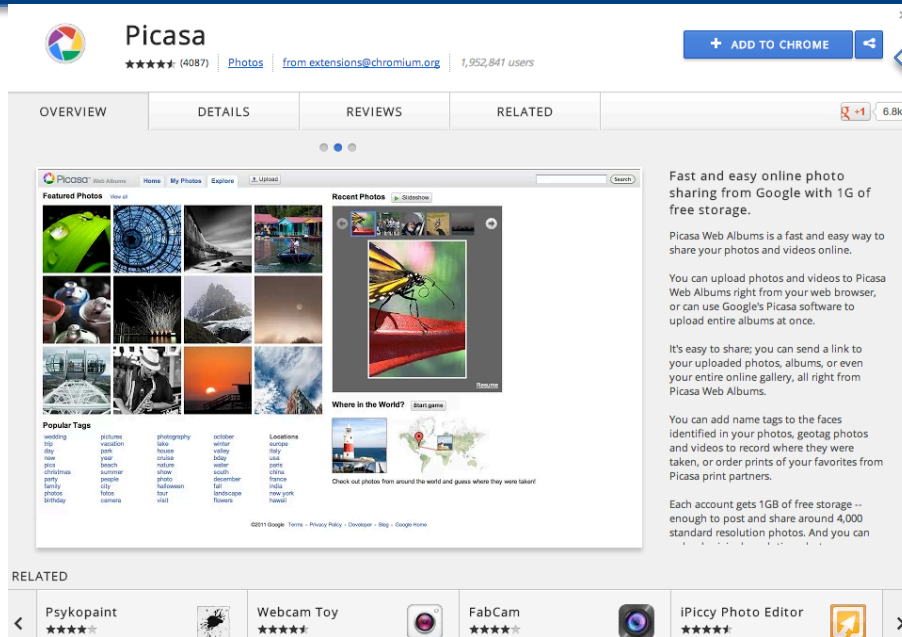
Picasa

(4087) Photos from extensions@chromium.org 1,952,841 users

+ ADD TO CHROME

OVERVIEW DETAILS REVIEWS RELATED

+1 6.8k

Picasa Web Albums Home My Photos Explore Upload Search

Featured Photos View all

Recent Photos Slideshow

Resume

Where in the World? Start game

Check out photos from around the world and guess where they were taken!

Popular Tags

| | | | | Locations |
|---|---|---|---|---|
| wedding | pictures | photography | october | europe |
| trip | vacation | lake | winter | italy |
| day | park | house | valley | japan |
| new | year | cruise | bday | usa |
| pics | beach | nature | water | paris |
| christmas | summer | show | south | china |
| party | people | photo | december | france |
| family | city | halloween | fall | india |
| photos | fotos | tour | landscape | new york |
| birthday | camera | visit | flowers | hawaii |

©2011 Google · Terms · Privacy Policy · Developer · Blog · Google Home

Fast and easy online photo sharing from Google with 1G of free storage.

Picasa Web Albums is a fast and easy way to share your photos and videos online.

You can upload photos and videos to Picasa Web Albums right from your web browser, or can use Google's Picasa software to upload entire albums at once.

It's easy to share; you can send a link to your uploaded photos, albums, or even your entire online gallery, all right from Picasa Web Albums.

You can add name tags to the faces identified in your photos, geotag photos and videos to record where they were taken, or order prints of your favorites from Picasa print partners.

Each account gets 1GB of free storage -- enough to post and share around 4,000 standard resolution photos. And you can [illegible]

RELATED

Psykopaint

Webcam Toy

FabCam

iPiccy Photo Editor